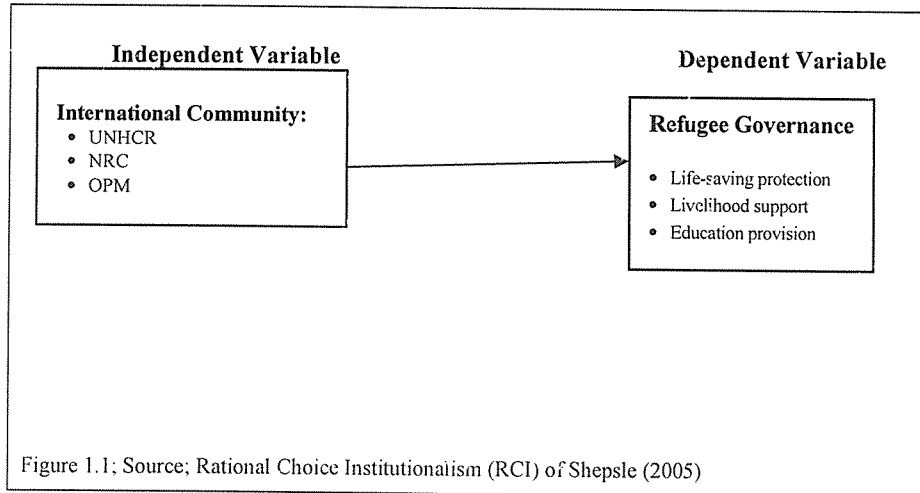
Independent Variable

International Community:
- UNHCR
- NRC
- OPM

Dependent Variable

Refugee Governance

- Life-saving protection
- Livelihood support
- Education provision

Figure 1.1; Source; Rational Choice Institutionalism (RCI) of Shepsle (2005)